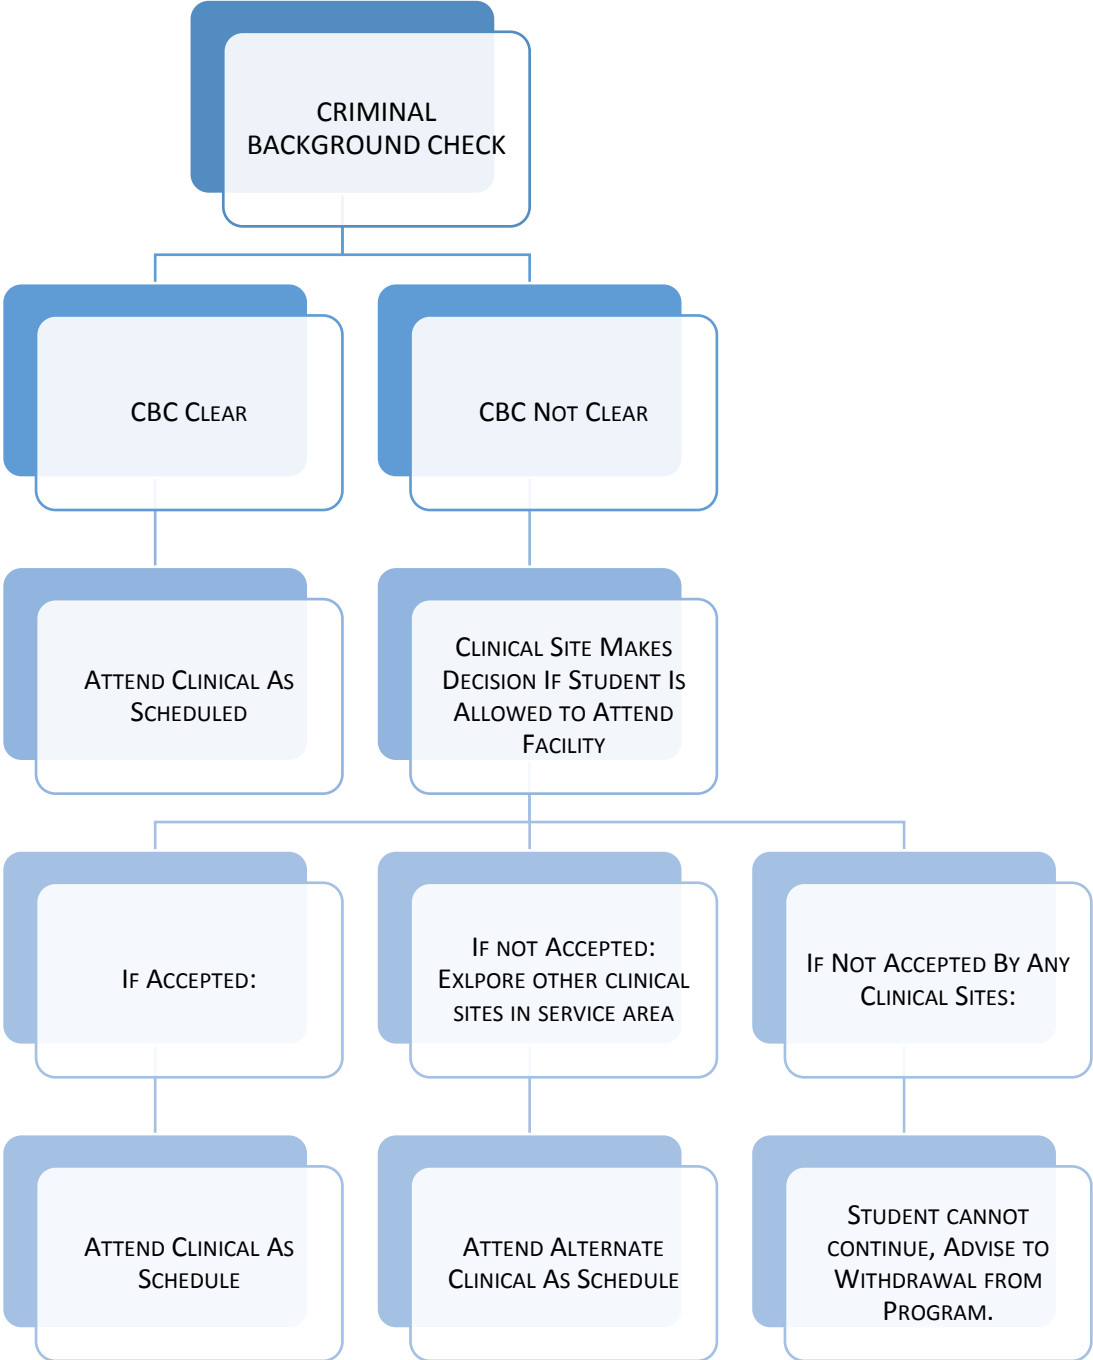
CRIMINAL BACKGROUND CHECK

CBC Clear

CBC Not Clear

Attend Clinical As Scheduled

Clinical Site Makes Decision If Student Is Allowed to Attend Facility

If Accepted:

If not Accepted: Exlpore other clinical sites in service area

If Not Accepted By Any Clinical Sites:

Attend Clinical As Schedule

Attend Alternate Clinical As Schedule

Student cannot continue, Advise to Withdrawal from Program.